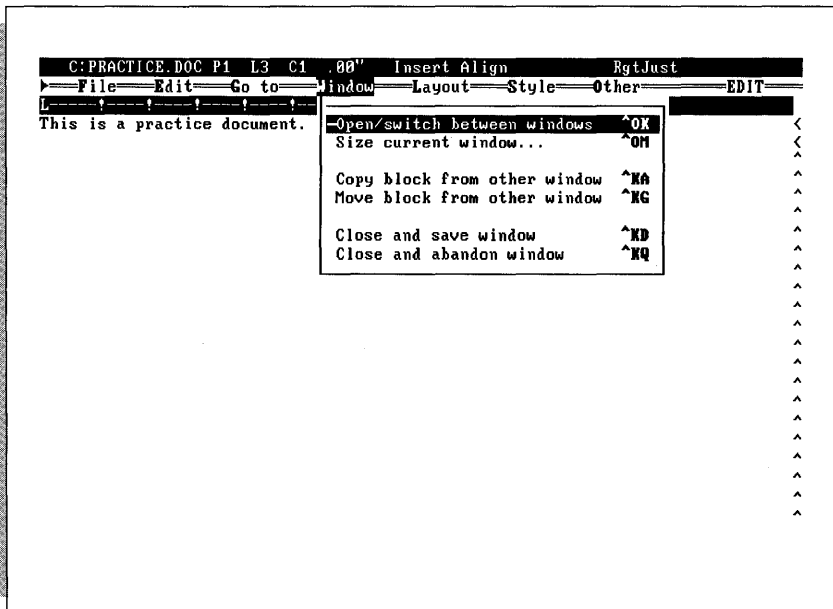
C:PRACTICE.DOC P1 L3 C1 .00" Insert Align RgtJust

File Edit Go to Window Layout Style Other EDIT

L----!----!----!----!----!--

This is a practice document.

Open/switch between windows ^OK
Size current window... ^OM

Copy block from other window ^KA
Move block from other window ^KG

Close and save window ^KD
Close and abandon window ^KQ

<
<
^
^
^
^
^
^
^
^
^
^
^
^
^
^
^
^
^
^
^